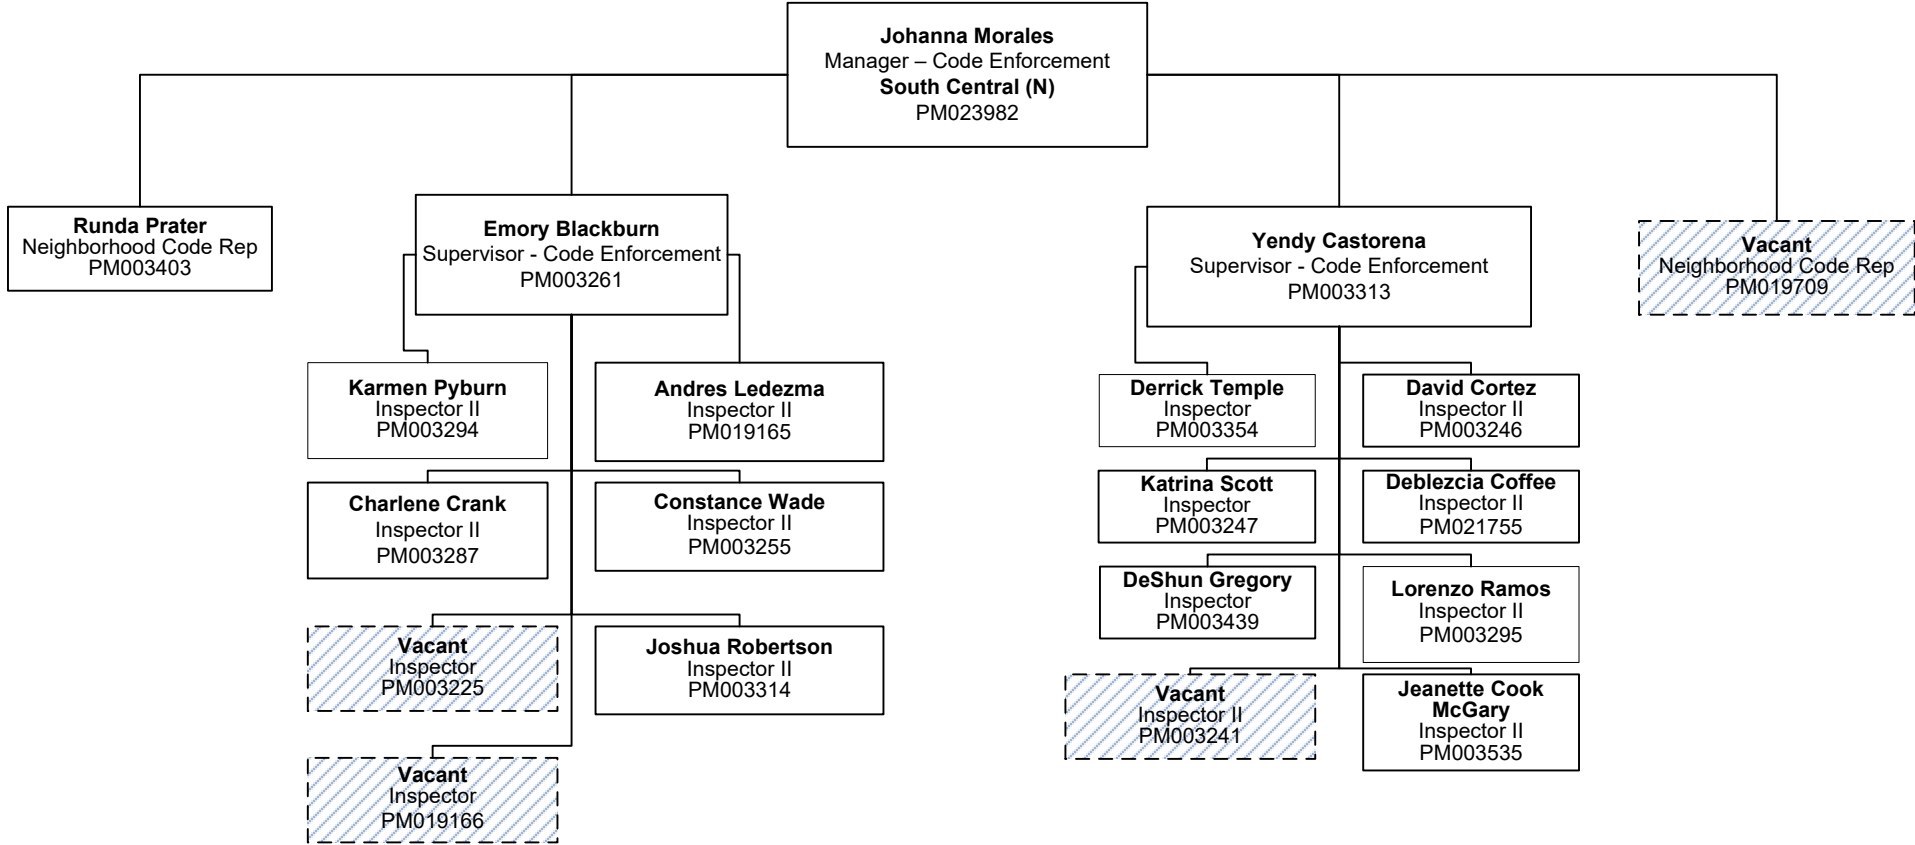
**Johanna Morales**
Manager – Code Enforcement
**South Central (N)**
PM023982

**Runda Prater**
Neighborhood Code Rep
PM003403

**Emory Blackburn**
Supervisor - Code Enforcement
PM003261

**Karmen Pyburn**
Inspector II
PM003294

**Andres Ledezma**
Inspector II
PM019165

**Charlene Crank**
Inspector II
PM003287

**Constance Wade**
Inspector II
PM003255

**Vacant**
Inspector
PM003225

**Joshua Robertson**
Inspector II
PM003314

**Vacant**
Inspector
PM019166

**Yendy Castorena**
Supervisor - Code Enforcement
PM003313

**Derrick Temple**
Inspector
PM003354

**David Cortez**
Inspector II
PM003246

**Katrina Scott**
Inspector
PM003247

**Deblezcia Coffee**
Inspector II
PM021755

**DeShun Gregory**
Inspector
PM003439

**Lorenzo Ramos**
Inspector II
PM003295

**Vacant**
Inspector II
PM003241

**Jeanette Cook McGary**
Inspector II
PM003535

**Vacant**
Neighborhood Code Rep
PM019709